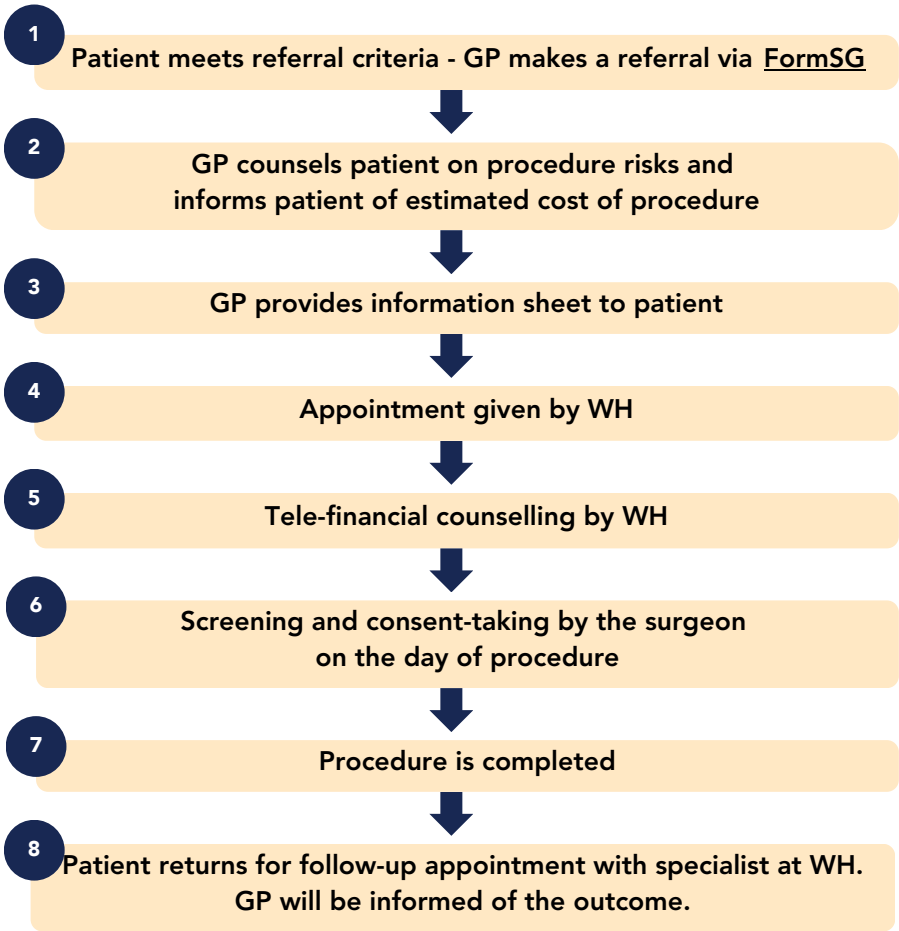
1
Patient meets referral criteria - GP makes a referral via FormSG

2
GP counsels patient on procedure risks and informs patient of estimated cost of procedure

3
GP provides information sheet to patient

4
Appointment given by WH

5
Tele-financial counselling by WH

6
Screening and consent-taking by the surgeon on the day of procedure

7
Procedure is completed

8
Patient returns for follow-up appointment with specialist at WH. GP will be informed of the outcome.